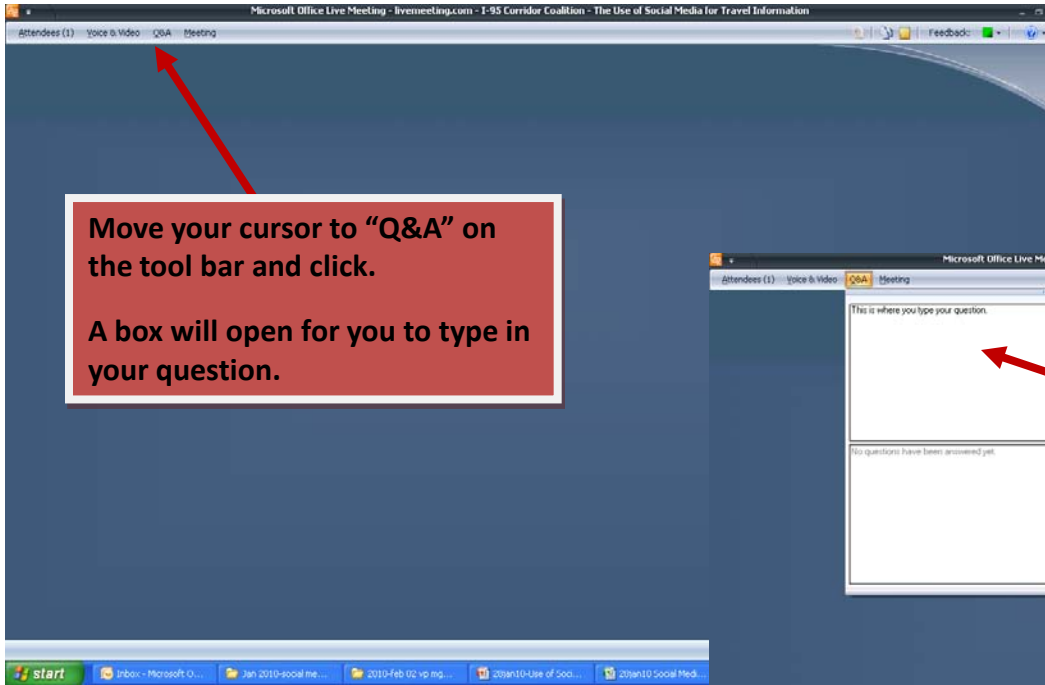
Microsoft Office Live Meeting - livemeeting.com - I-95 Corridor Coalition - The Use of Social Media for Travel Information

Attendees (1) Voice & Video Q&A Meeting

Feedback:

Move your cursor to "Q&A" on the tool bar and click.

A box will open for you to type in your question.

Microsoft Office Live Me

Attendees (1) Voice & Video Q&A Meeting

This is where you type your question.

No questions have been answered yet.

start Inbox - Microsoft O... Jan 2010-social me... 2010-Feb 02 vp mg... 20Jan10-Use of Soci... 20Jan10 Social Medi...